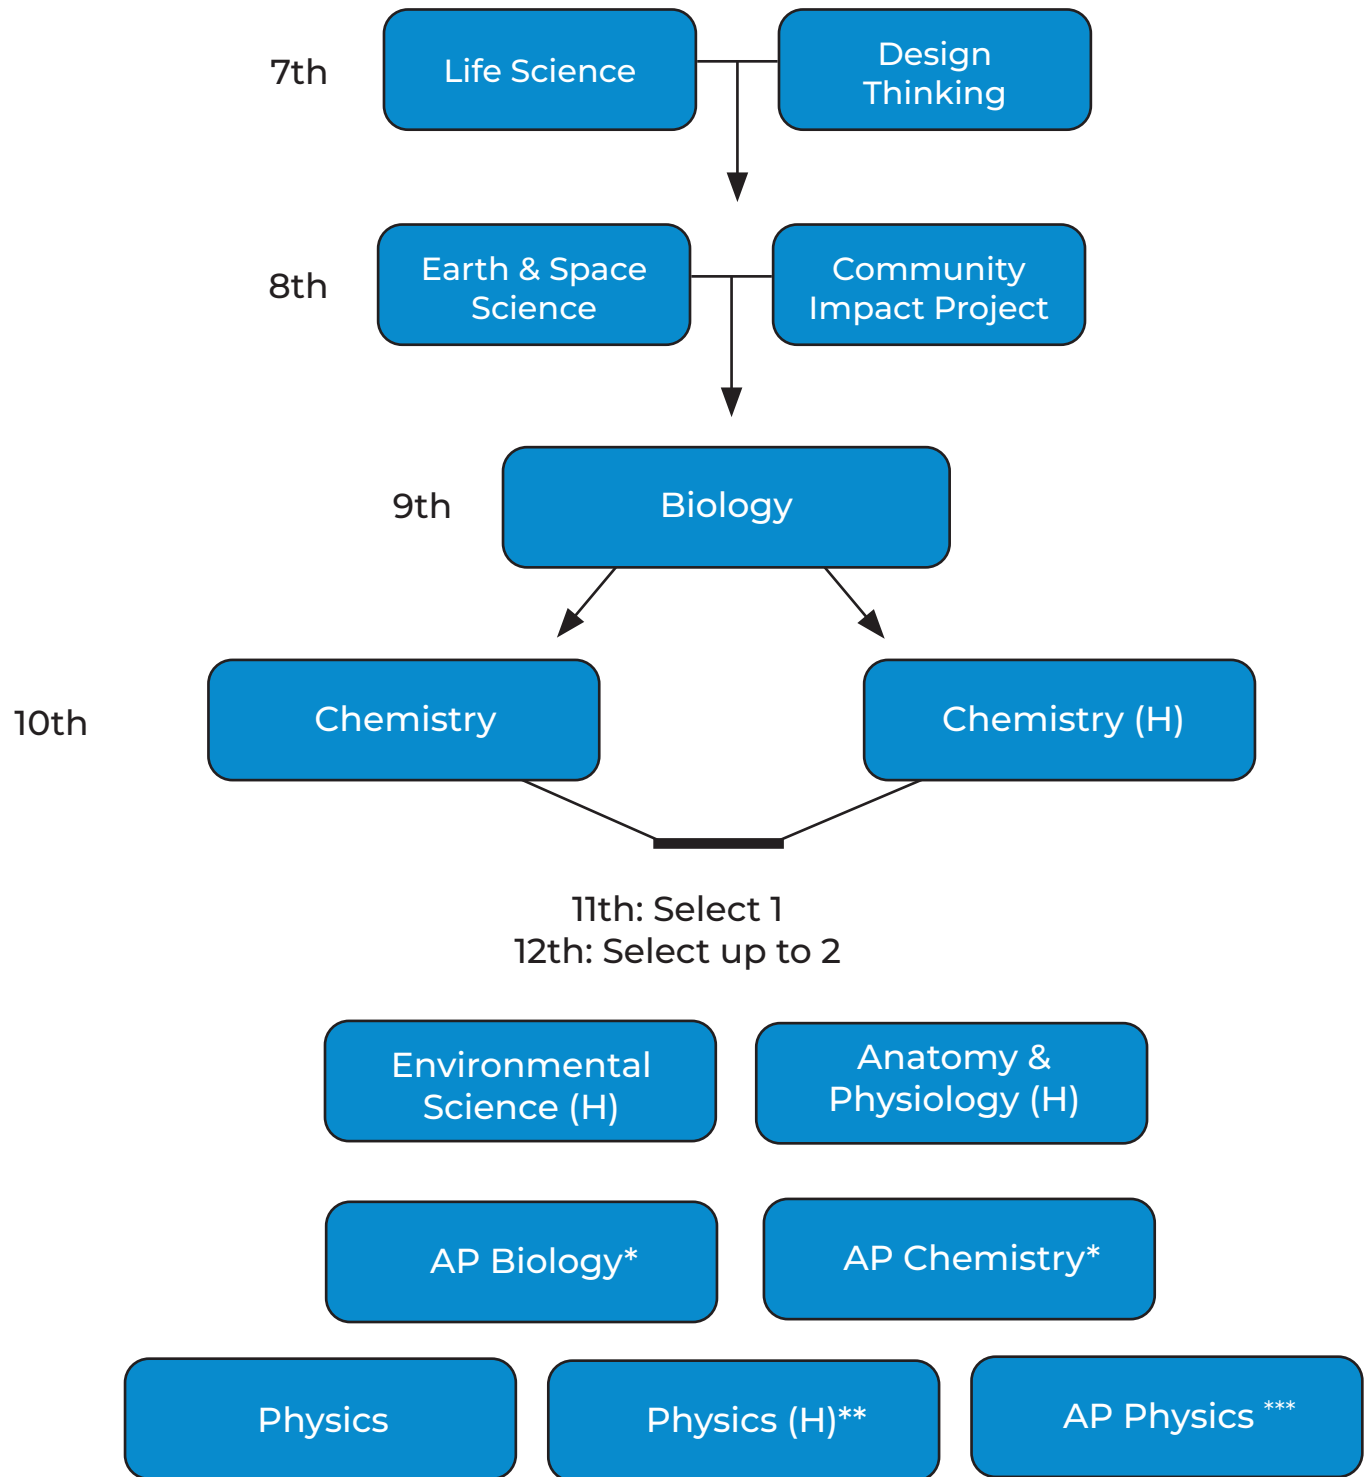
7th

Life Science

Design Thinking

8th

Earth & Space Science

Community Impact Project

9th

Biology

10th

Chemistry

Chemistry (H)

11th: Select 1
12th: Select up to 2

Environmental Science (H)

Anatomy & Physiology (H)

AP Biology*

AP Chemistry*

Physics

Physics (H)**

AP Physics ***